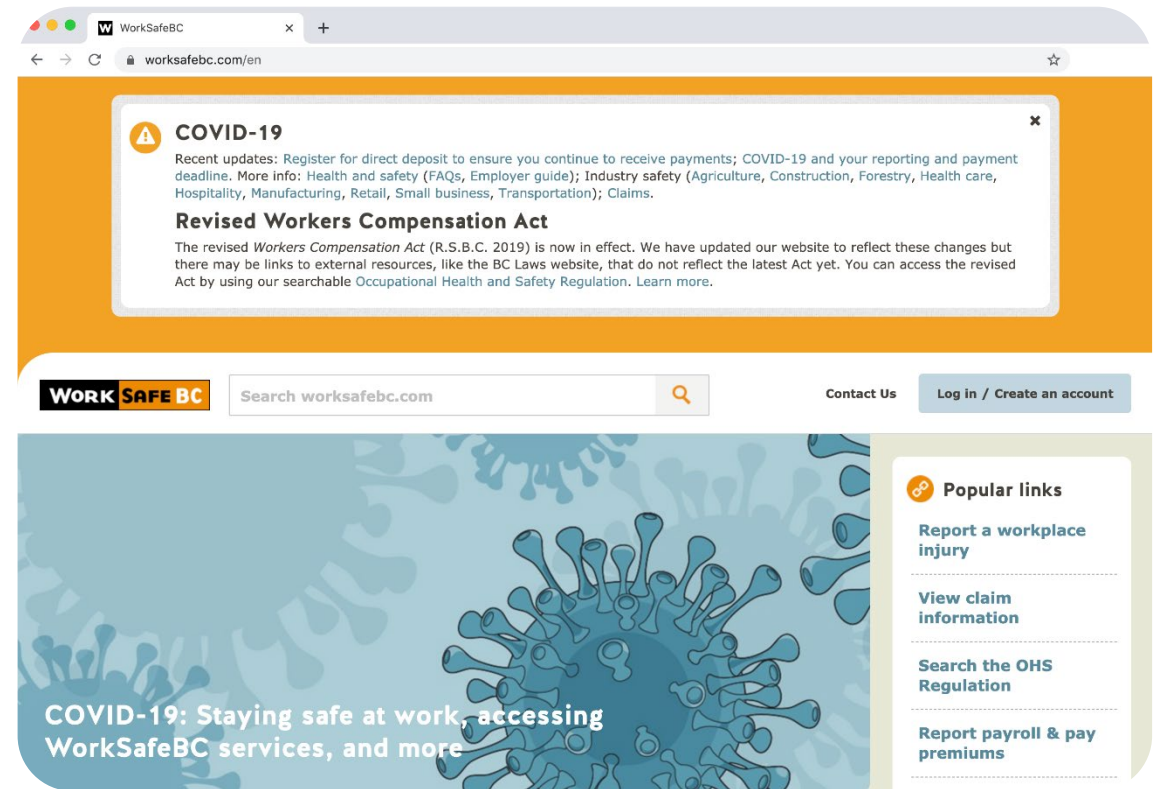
WorkSafeBC ×
+
worksafebc.com/en

COVID-19

Recent updates: Register for direct deposit to ensure you continue to receive payments; COVID-19 and your reporting and payment deadline. More info: Health and safety (FAQs, Employer guide); Industry safety (Agriculture, Construction, Forestry, Health care, Hospitality, Manufacturing, Retail, Small business, Transportation); Claims.

Revised Workers Compensation Act

The revised Workers Compensation Act (R.S.B.C. 2019) is now in effect. We have updated our website to reflect these changes but there may be links to external resources, like the BC Laws website, that do not reflect the latest Act yet. You can access the revised Act by using our searchable Occupational Health and Safety Regulation. Learn more.

WORK SAFE BC

Search worksafebc.com

Contact Us

Log in / Create an account

COVID-19: Staying safe at work, accessing WorkSafeBC services, and more

Popular links

Report a workplace injury

View claim information

Search the OHS Regulation

Report payroll & pay premiums